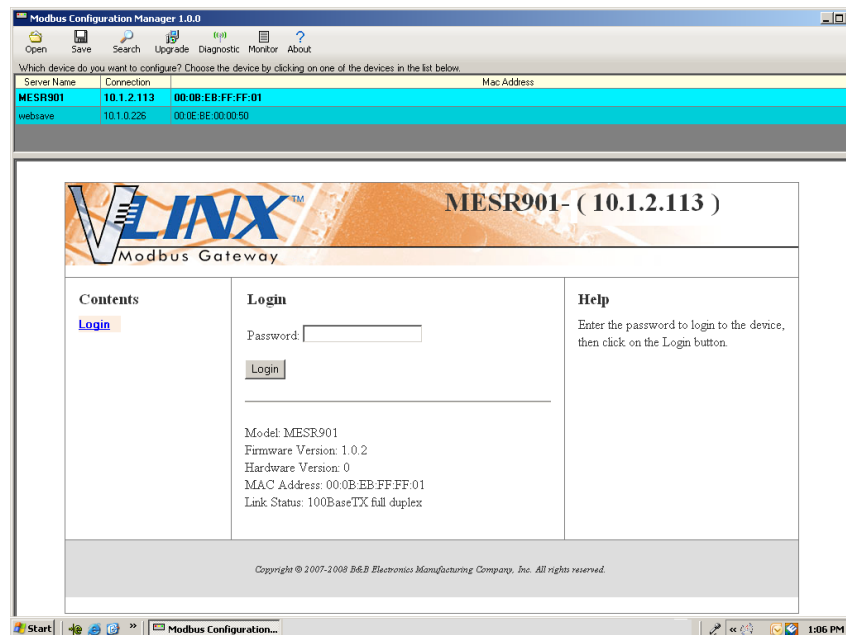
Modbus Configuration Manager 1.0.0

Open Save Search Upgrade Diagnostic Monitor About

Which device do you want to configure? Choose the device by clicking on one of the devices in the list below.

| Server Name | Connection | Mac Address |
|---|---|---|
| MESR901 | 10.1.2.113 | 00:0B:EB:FF:FF:01 |
| websave | 10.1.0.226 | 00:0E:BE:00:00:50 |

VLINX™ Modbus Gateway

MESR901- ( 10.1.2.113 )

Contents

Login

Login

Password:

Login

Model: MESR901
Firmware Version: 1.0.2
Hardware Version: 0
MAC Address: 00:0B:EB:FF:FF:01
Link Status: 100BaseTX full duplex

Help

Enter the password to login to the device, then click on the Login button.

Copyright © 2007-2008 B&B Electronics Manufacturing Company, Inc. All rights reserved.

Start | Modbus Configuration... | 1:06 PM